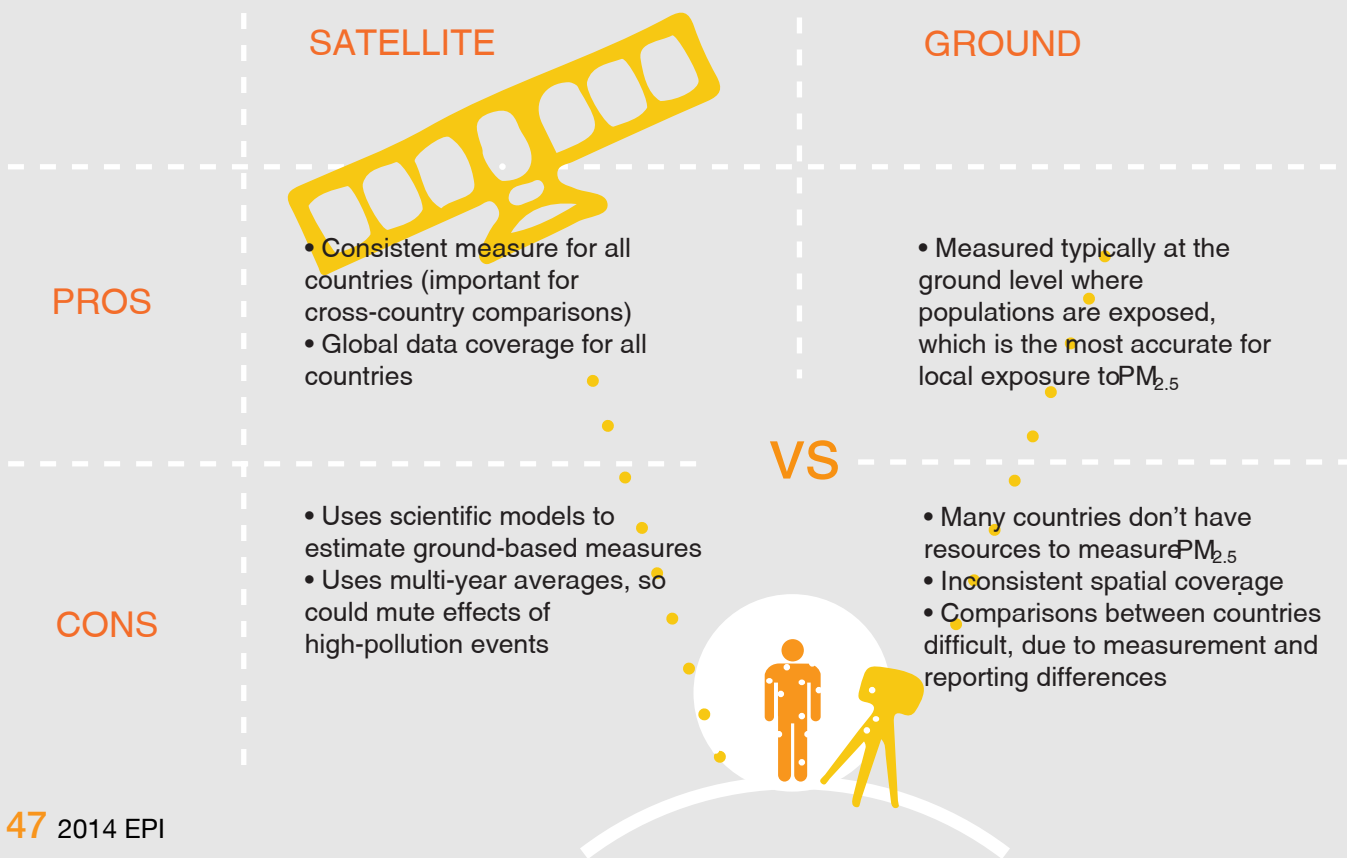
SATELLITE

GROUND

PROS

• Consistent measure for all countries (important for cross-country comparisons)
• Global data coverage for all countries

• Measured typically at the ground level where populations are exposed, which is the most accurate for local exposure to $PM_{2.5}$

VS

CONS

• Uses scientific models to estimate ground-based measures
• Uses multi-year averages, so could mute effects of high-pollution events

• Many countries don't have resources to measure $PM_{2.5}$
• Inconsistent spatial coverage
• Comparisons between countries difficult, due to measurement and reporting differences

47 2014 EPI